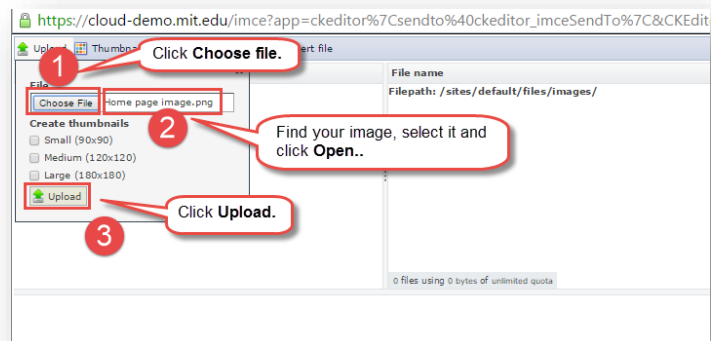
https://cloud-demo.mit.edu/imce?app=ckeditor%7Csendto%40ckeditor_imceSendTo%7C&CKEdit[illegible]

Upload Thumbn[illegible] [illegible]ert file

1 Click **Choose file.**

File
Choose File Home page image.png
Create thumbnails
Small (90x90)
Medium (120x120)
Large (180x180)
Upload

2 Find your image, select it and click **Open..**

3 Click **Upload.**

File name
Filepath: /sites/default/files/images/

0 files using 0 bytes of unlimited quota